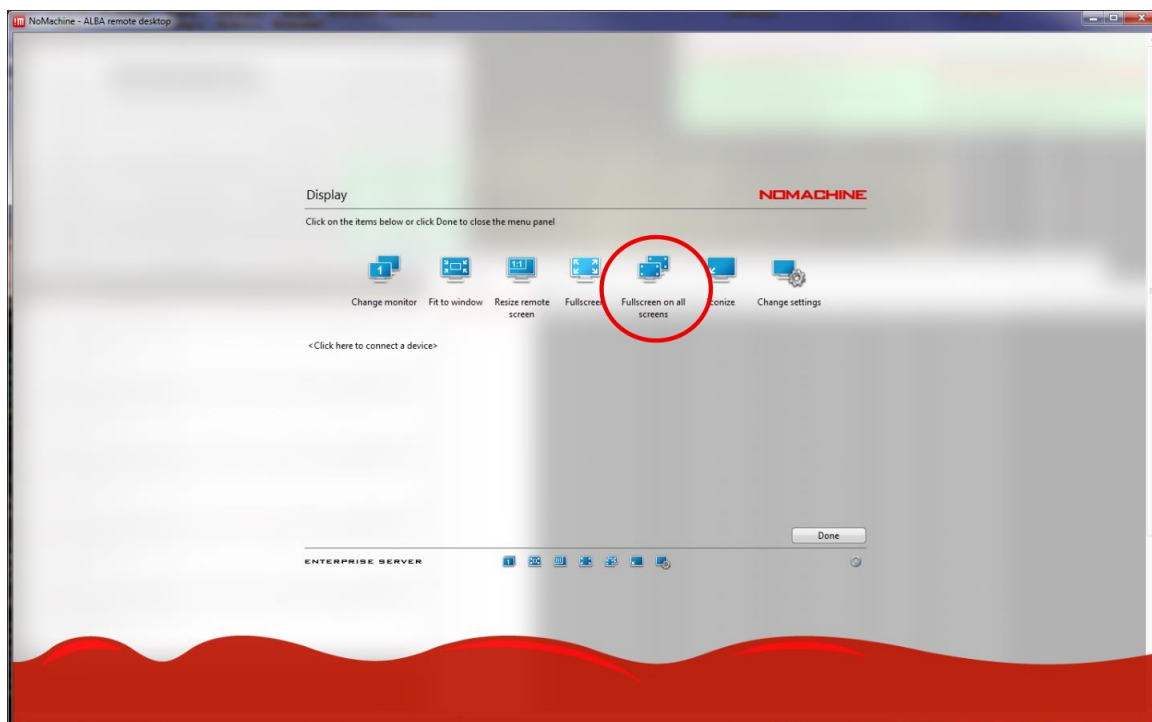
NoMachine - ALBA remote desktop

Display

NOMACHINE

Click on the items below or click Done to close the menu panel

1

1:1

Change monitor

Fit to window

Resize remote screen

Fullscree

Fullscreen on all screens

conize

Change settings

<Click here to connect a device>

Done

ENTERPRISE SERVER